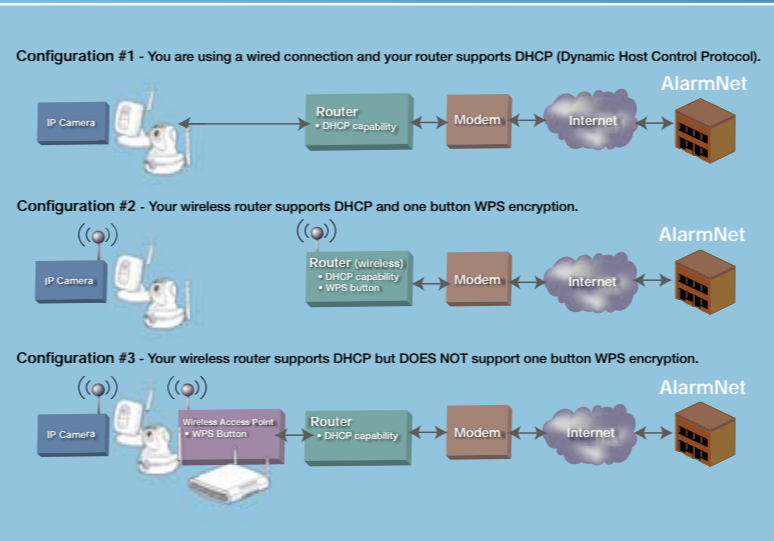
Configuration #1 - You are using a wired connection and your router supports DHCP (Dynamic Host Control Protocol).

IP Camera

Router
• DHCP capability

Modem

Internet

AlarmNet

Configuration #2 - Your wireless router supports DHCP and one button WPS encryption.

IP Camera

Router (wireless)
• DHCP capability
• WPS button

Modem

Internet

AlarmNet

Configuration #3 - Your wireless router supports DHCP but DOES NOT support one button WPS encryption.

IP Camera

Wireless Access Point
• WPS Button

Router
• DHCP capability

Modem

Internet

AlarmNet